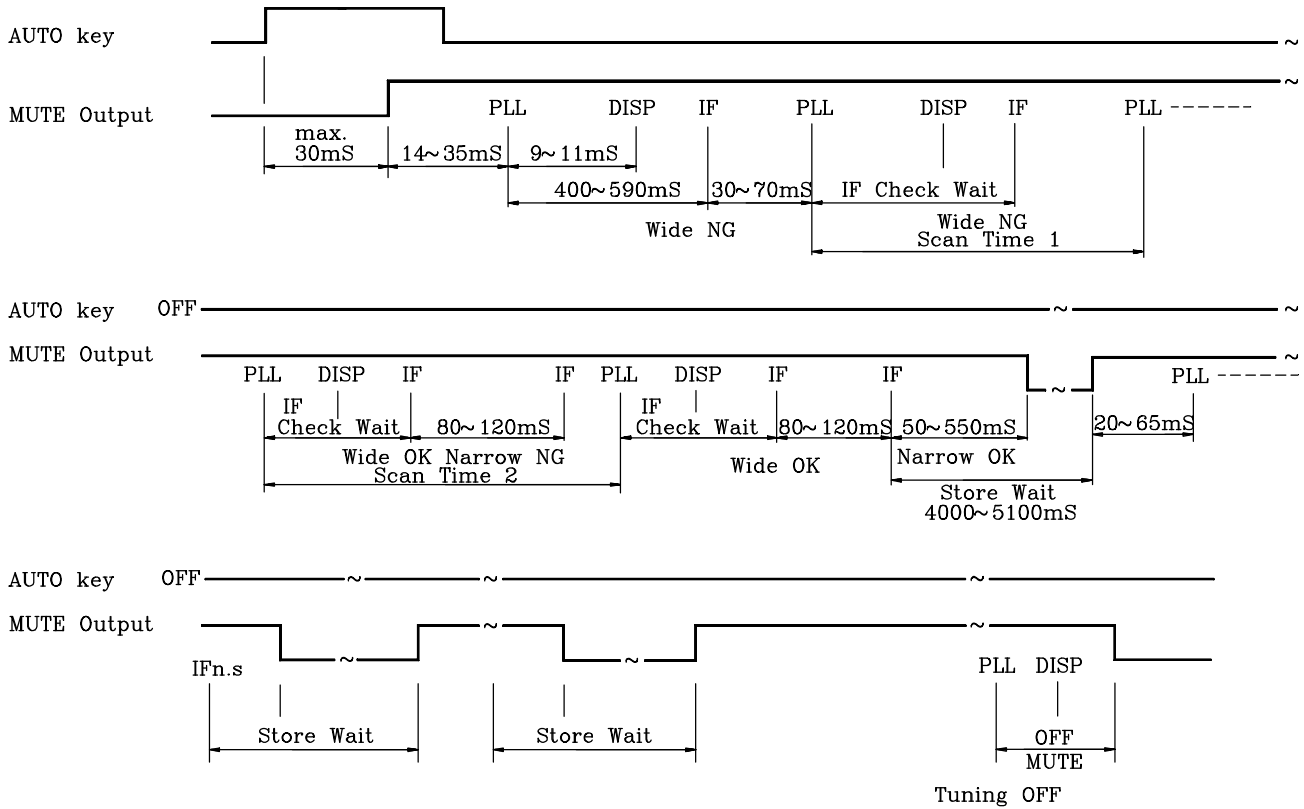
AUTO key

MUTE Output

PLL DISP IF PLL DISP IF PLL ------

max. 30mS

14~35mS

9~11mS

400~590mS

30~70mS

IF Check Wait

Wide NG

Wide NG Scan Time 1

AUTO key OFF

MUTE Output

PLL DISP IF IF PLL DISP IF IF PLL ------

IF Check Wait

80~120mS

IF Check Wait

80~120mS

50~550mS

20~65mS

Wide OK Narrow NG Scan Time 2

Wide OK

Narrow OK

Store Wait 4000~5100mS

AUTO key OFF

MUTE Output

IFn.s

Store Wait

Store Wait

PLL DISP

OFF MUTE

Tuning OFF